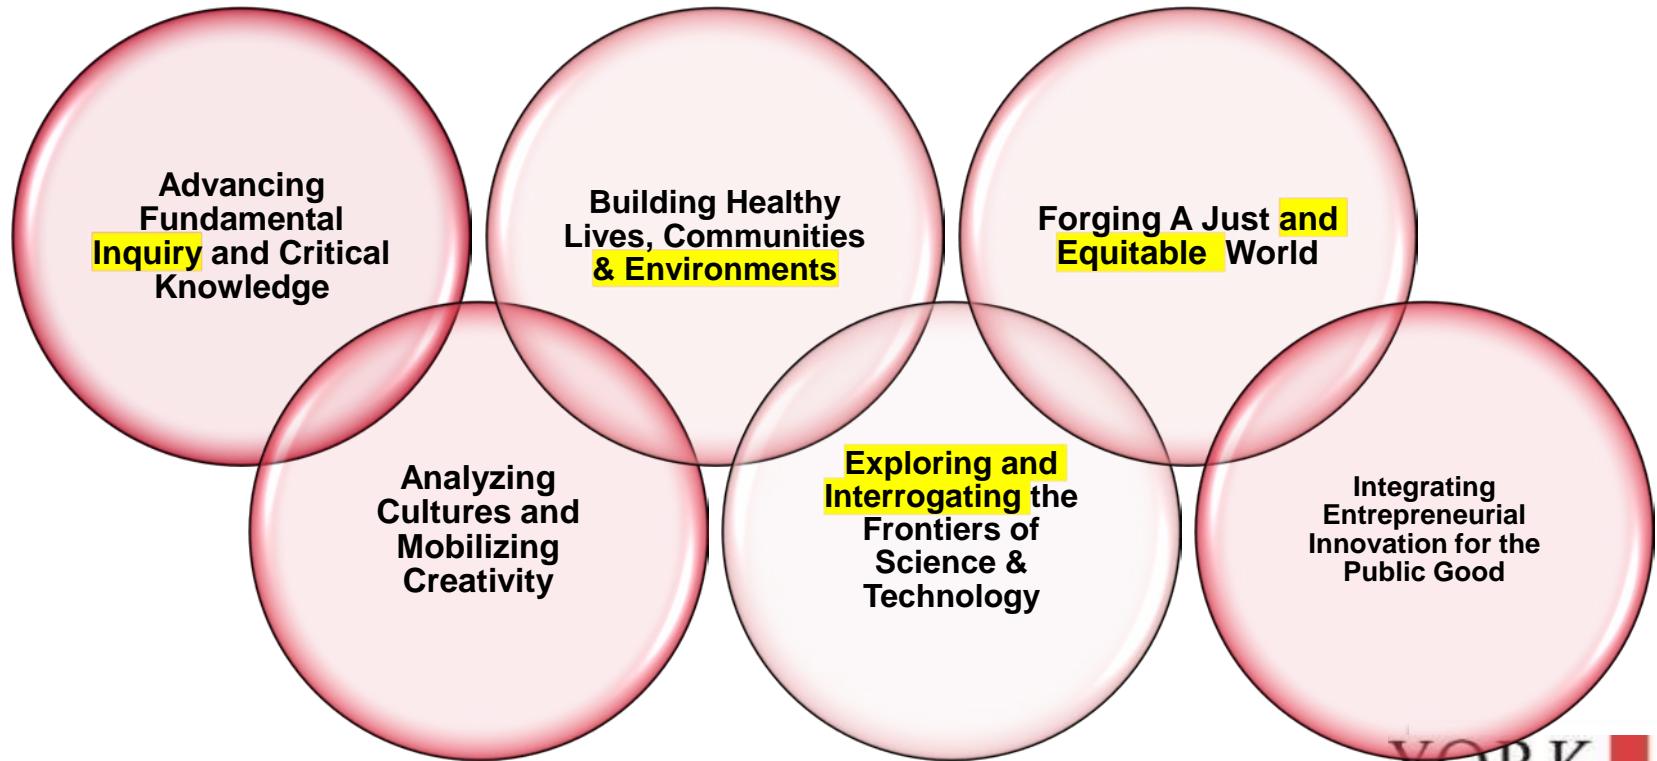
Advancing Fundamental Inquiry and Critical Knowledge

Building Healthy Lives, Communities & Environments

Forging A Just and Equitable World

Analyzing Cultures and Mobilizing Creativity

Exploring and Interrogating the Frontiers of Science & Technology

Integrating Entrepreneurial Innovation for the Public Good

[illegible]